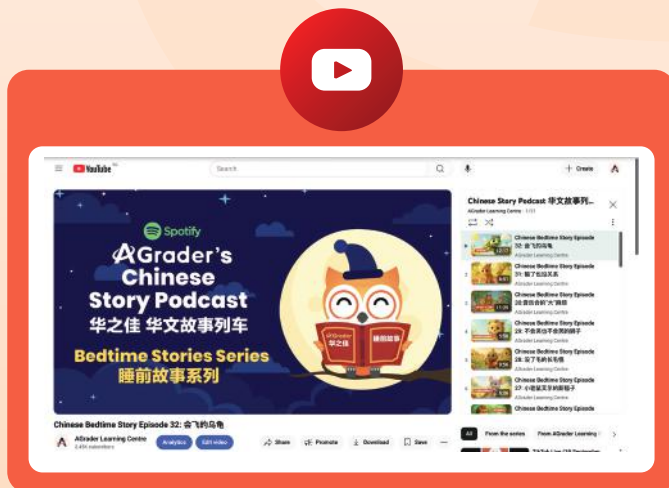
YouTube

Search

+ Create

Spotify

AGrader's Chinese Story Podcast

华之佳 华文故事列车

Bedtime Stories Series

睡前故事系列

华之佳

睡前故事

Chinese Story Podcast 华文故事列...

AGrader Learning Centre · 1/33

Chinese Bedtime Story Episode 32: 会飞的乌龟

AGrader Learning Centre

Chinese Bedtime Story Episode 31: 除了包拉其花

AGrader Learning Centre

Chinese Bedtime Story Episode 30: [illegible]

AGrader Learning Centre

Chinese Bedtime Story Episode 29: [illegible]

AGrader Learning Centre

Chinese Bedtime Story Episode 28: 忘了的长毛怪

AGrader Learning Centre

Chinese Bedtime Story Episode 27: 小老鼠买东西的那子

AGrader Learning Centre

Chinese Bedtime Story Episode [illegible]

Chinese Bedtime Story Episode 32: 会飞的乌龟

AGrader Learning Centre

2.45K subscribers

Analytics

Edit video

Share

Promote

Download

Save

All

From the series

From AGrader Learning